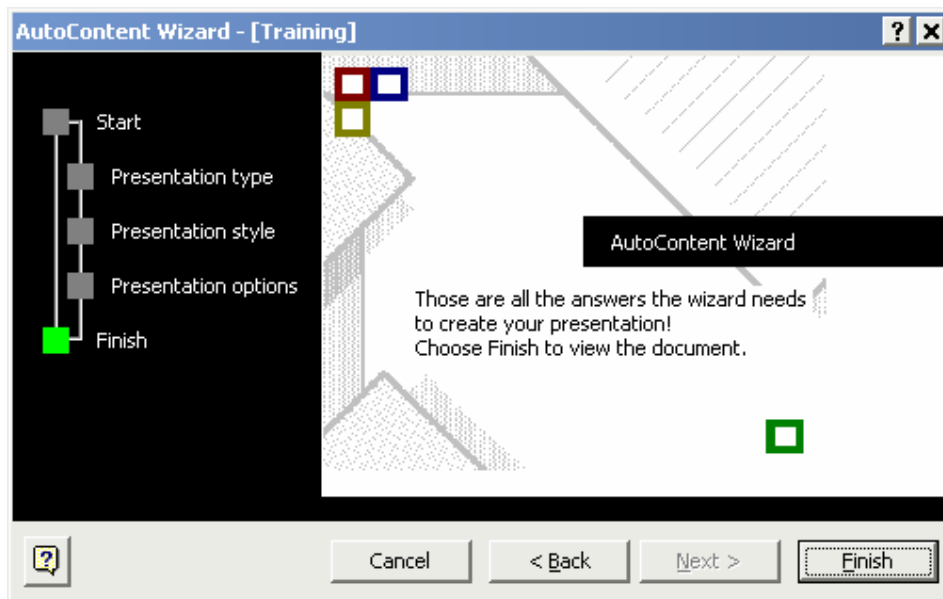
AutoContent Wizard - [Training]

?

Start

Presentation type

Presentation style

Presentation options

Finish

AutoContent Wizard

Those are all the answers the wizard needs to create your presentation!
Choose Finish to view the document.

Cancel

< Back

Next >

Finish